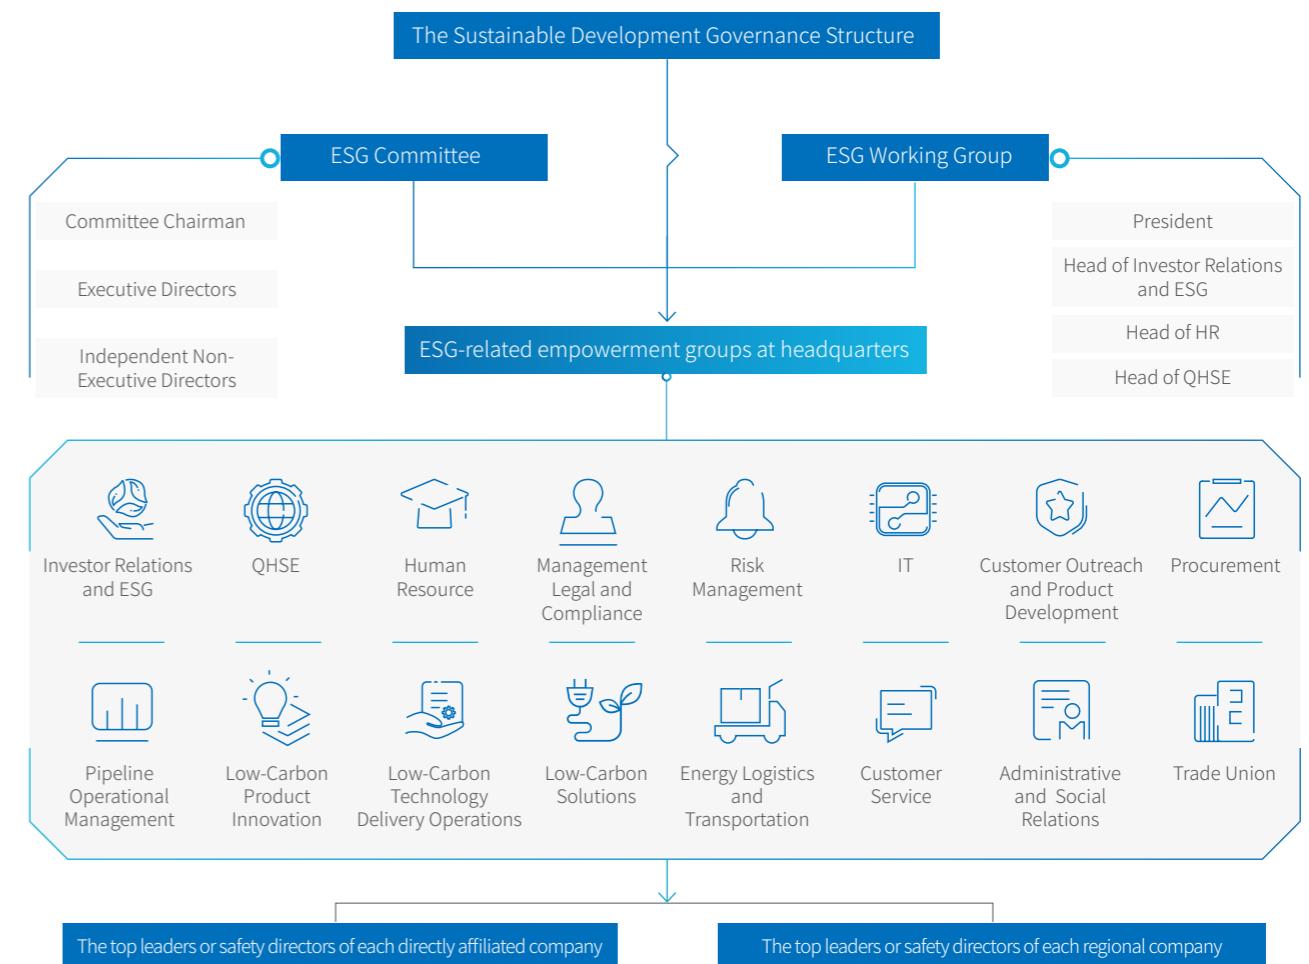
The Sustainable Development Governance Structure

ESG Committee

Committee Chairman

Executive Directors

Independent Non-Executive Directors

ESG Working Group

President

Head of Investor Relations and ESG

Head of HR

Head of QHSE

ESG-related empowerment groups at headquarters

Investor Relations and ESG

QHSE

Human Resource

Management Legal and Compliance

Risk Management

IT

Customer Outreach and Product Development

Procurement

Pipeline Operational Management

Low-Carbon Product Innovation

Low-Carbon Technology Delivery Operations

Low-Carbon Solutions

Energy Logistics and Transportation

Customer Service

Administrative and Social Relations

Trade Union

The top leaders or safety directors of each directly affiliated company

The top leaders or safety directors of each regional company